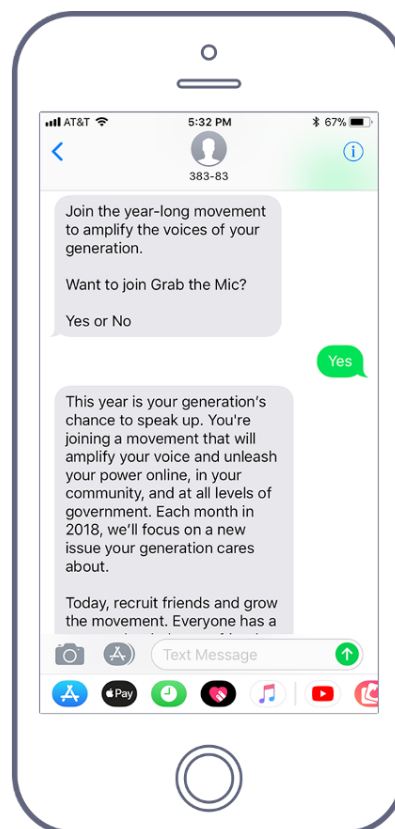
AT&T 5:32 PM 67%

383-83

Join the year-long movement to amplify the voices of your generation.

Want to join Grab the Mic?

Yes or No

Yes

This year is your generation's chance to speak up. You're joining a movement that will amplify your voice and unleash your power online, in your community, and at all levels of government. Each month in 2018, we'll focus on a new issue your generation cares about.

Today, recruit friends and grow the movement. Everyone has a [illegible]

Text Message

Pay